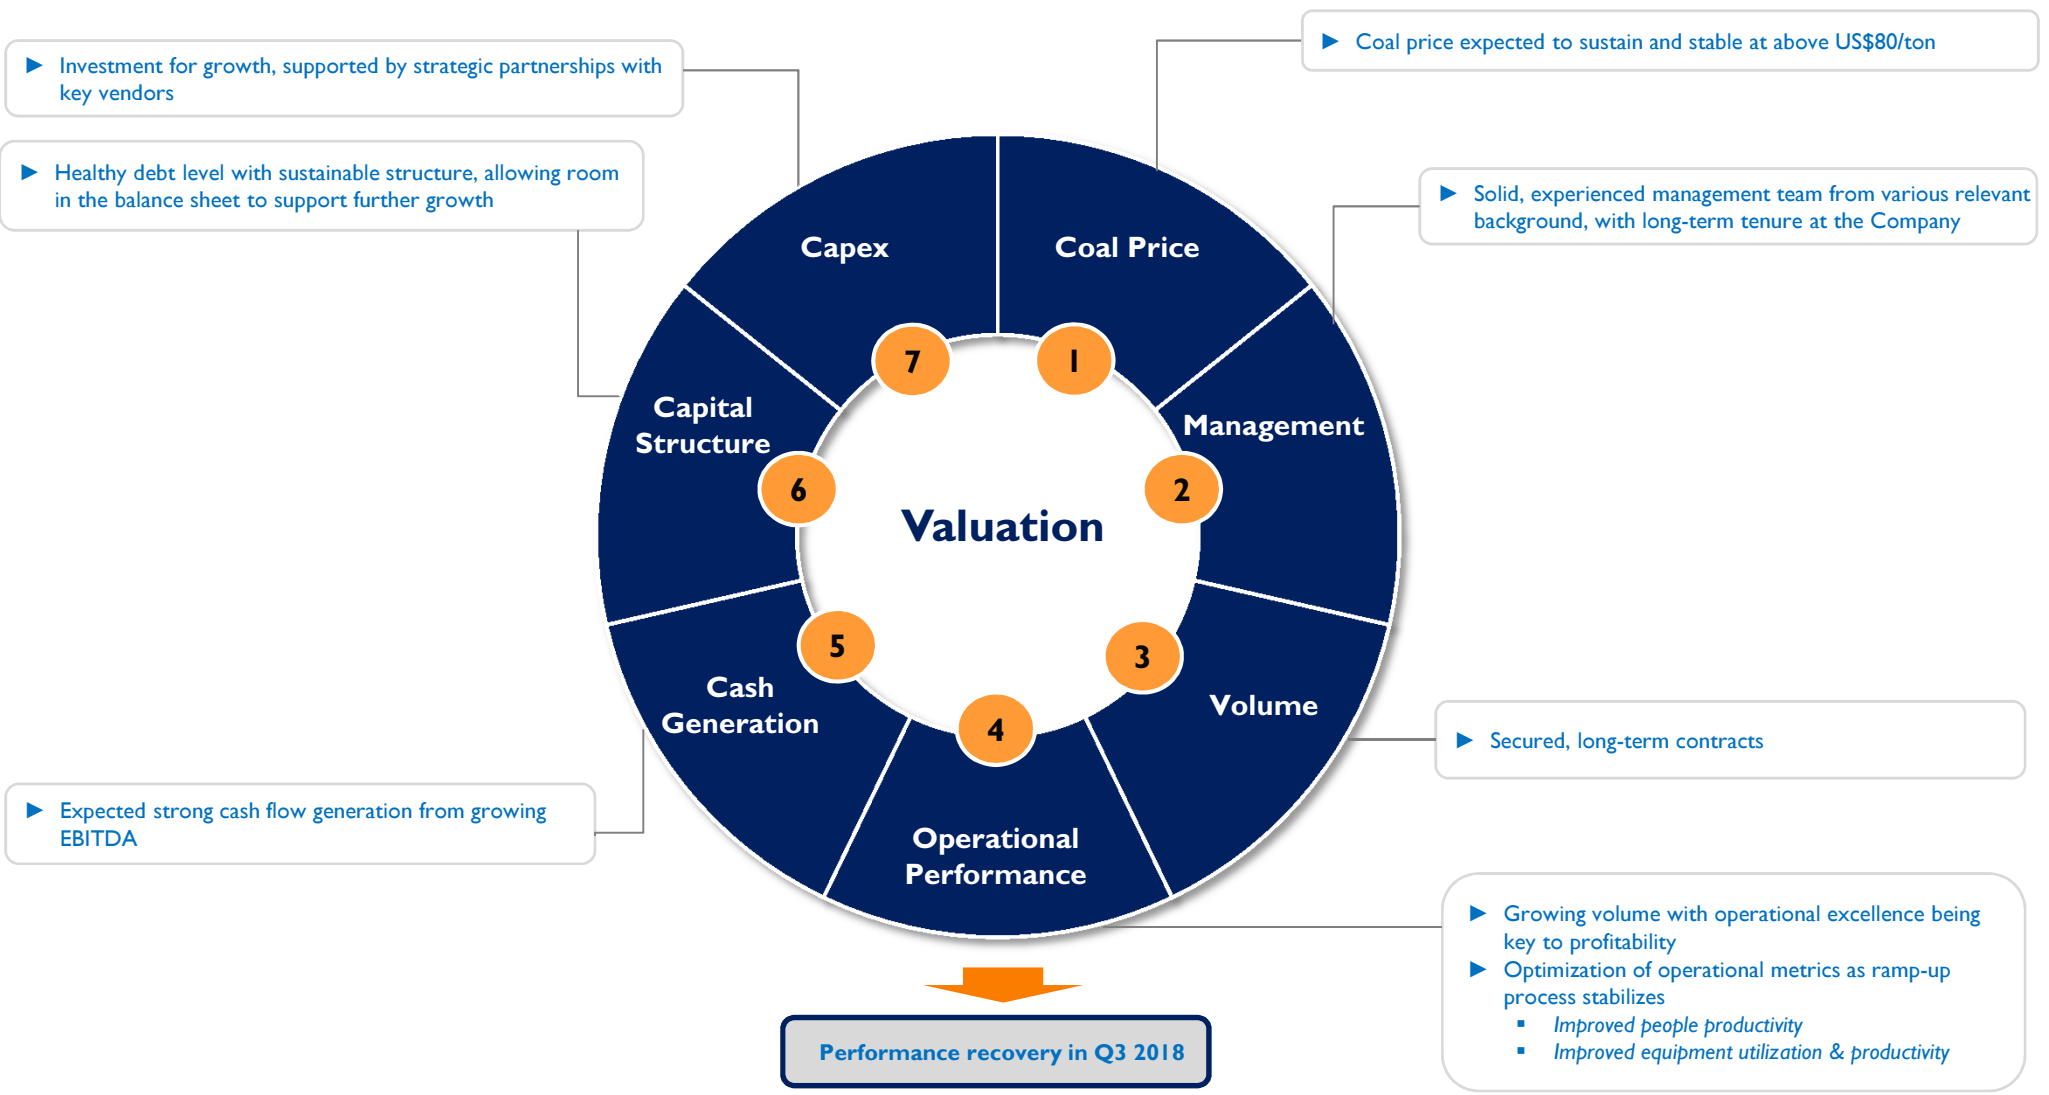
▶ Investment for growth, supported by strategic partnerships with key vendors

▶ Coal price expected to sustain and stable at above US$80/ton

▶ Healthy debt level with sustainable structure, allowing room in the balance sheet to support further growth

▶ Solid, experienced management team from various relevant background, with long-term tenure at the Company

Capex

Coal Price

Capital Structure

Management

Valuation

Cash Generation

Volume

Operational Performance

7

1

6

2

5

3

4

▶ Secured, long-term contracts

▶ Expected strong cash flow generation from growing EBITDA

▶ Growing volume with operational excellence being key to profitability
▶ Optimization of operational metrics as ramp-up process stabilizes
▪ *Improved people productivity*
▪ *Improved equipment utilization & productivity*

Performance recovery in Q3 2018